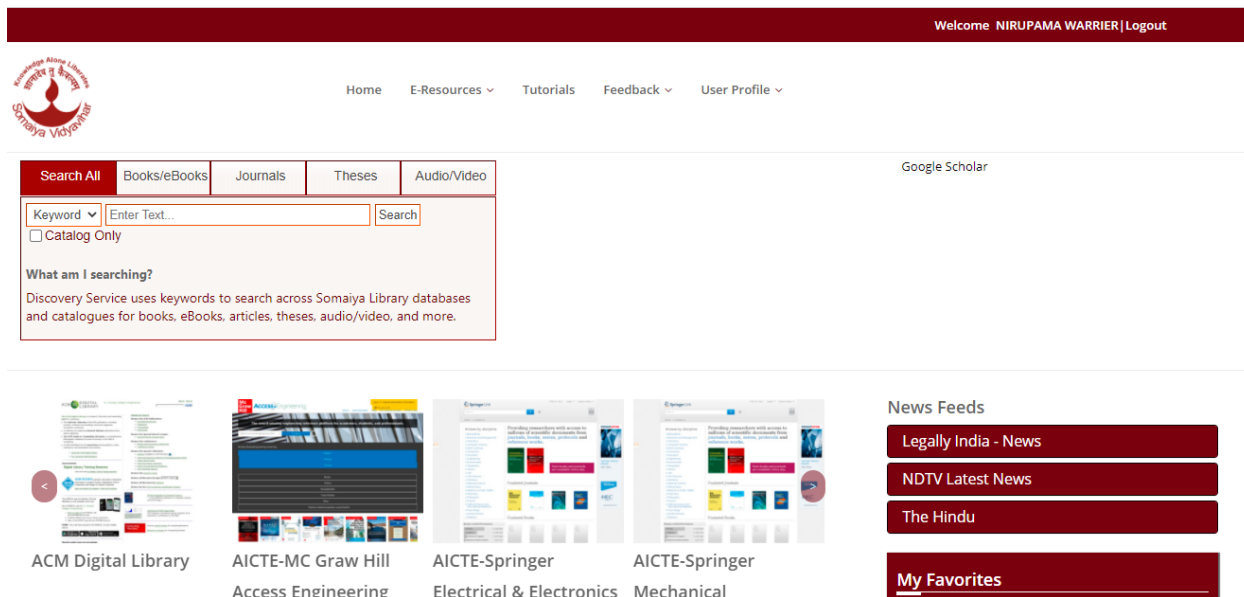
Welcome NIRUPAMA WARRIER | Logout

Knowledge Alone Liberates
ज्ञानादेव तु कैवल्यम्
Somaiya Vidyavihar

Home E-Resources Tutorials Feedback User Profile

Search All | Books/eBooks | Journals | Theses | Audio/Video

Keyword | Enter Text... | Search
Catalog Only

What am I searching?
Discovery Service uses keywords to search across Somaiya Library databases and catalogues for books, eBooks, articles, theses, audio/video, and more.

Google Scholar

<

ACM Digital Library

AICTE-MC Graw Hill Access Engineering

AICTE-Springer Electrical & Electronics

AICTE-Springer Mechanical

News Feeds
Legally India - News
NDTV Latest News
The Hindu

My Favorites